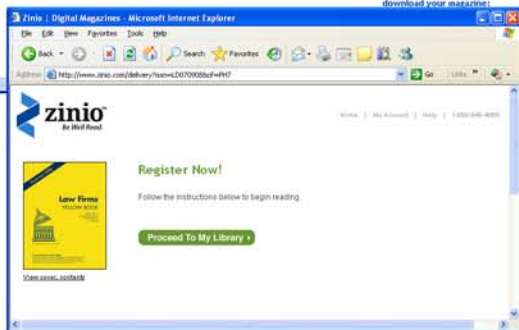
download your magazine:

Zinio | Digital Magazines - Microsoft Internet Explorer

File Edit View Favorites Tools Help

Back Search Favorites

Address http://www.zinio.com/delivery?issn=LD0709088sf=PH7

Go Links

zinio
Be Well Read

Home | My Account | Help | 1-888-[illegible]

Law Firms
YELLOW BOOK

View cover, contents

Register Now!

Follow the instructions below to begin reading.

Proceed To My Library ›